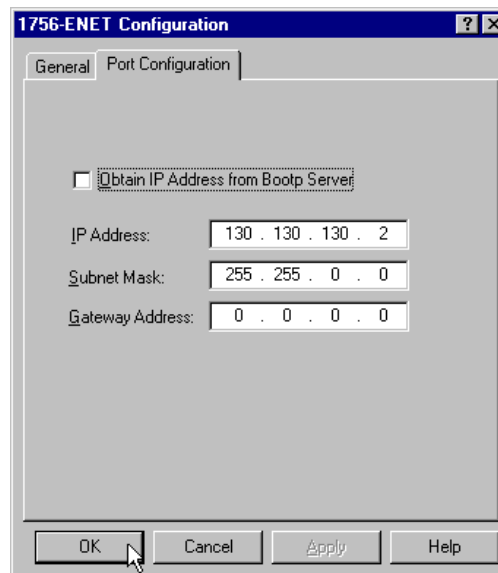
1756-ENET Configuration

? X

General | Port Configuration

Obtain IP Address from Bootp Server

IP Address: 130 . 130 . 130 . 2

Subnet Mask: 255 . 255 . 0 . 0

Gateway Address: 0 . 0 . 0 . 0

OK | Cancel | Apply | Help